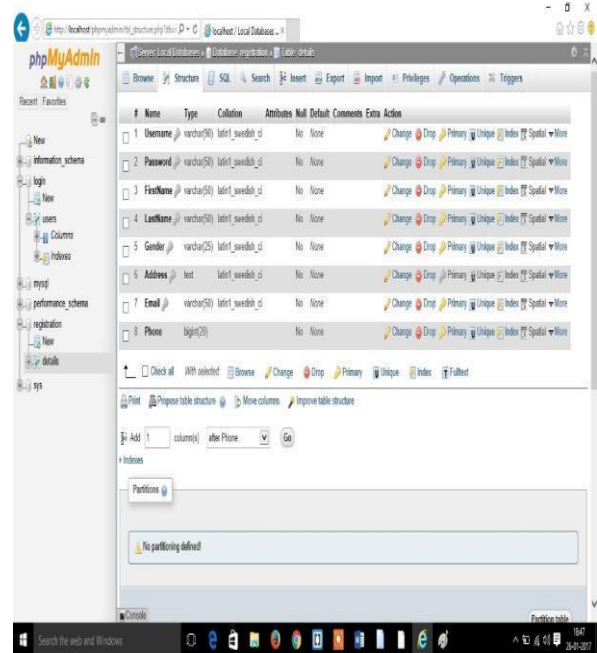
http://localhost/phpmyadmin/tbl_structure.php?db= localhost / Local Databases ...

phpMyAdmin

Recent Favorites

New
information_schema
login
New
users
Columns
Indexes
mysql
performance_schema
registration
New
details
sys

Server: Local Databases » Database: registration » Table: details

Browse Structure SQL Search Insert Export Import Privileges Operations Triggers

| # | Name | Type | Collation | Attributes | Null | Default | Comments | Extra | Action |
|---|---|---|---|---|---|---|---|---|---|
| 1 | Username | varchar(50) | latin1_swedish_ci | | No | None | | | Change Drop Primary Unique Index Spatial More |
| 2 | Password | varchar(50) | latin1_swedish_ci | | No | None | | | Change Drop Primary Unique Index Spatial More |
| 3 | FirstName | varchar(50) | latin1_swedish_ci | | No | None | | | Change Drop Primary Unique Index Spatial More |
| 4 | LastName | varchar(50) | latin1_swedish_ci | | No | None | | | Change Drop Primary Unique Index Spatial More |
| 5 | Gender | varchar(25) | latin1_swedish_ci | | No | None | | | Change Drop Primary Unique Index Spatial More |
| 6 | Address | text | latin1_swedish_ci | | No | None | | | Change Drop Primary Unique Index Spatial More |
| 7 | Email | varchar(50) | latin1_swedish_ci | | No | None | | | Change Drop Primary Unique Index Spatial More |
| 8 | Phone | bigint(20) | | | No | None | | | Change Drop Primary Unique Index Spatial More |

Check all With selected: Browse Change Drop Primary Unique Index Fulltext

Print Propose table structure Move columns Improve table structure

Add 1 column(s) after Phone Go

+ Indexes

Partitions

No partitioning defined!

Console

Partition table

Search the web and Windows

18:47
26-01-2017